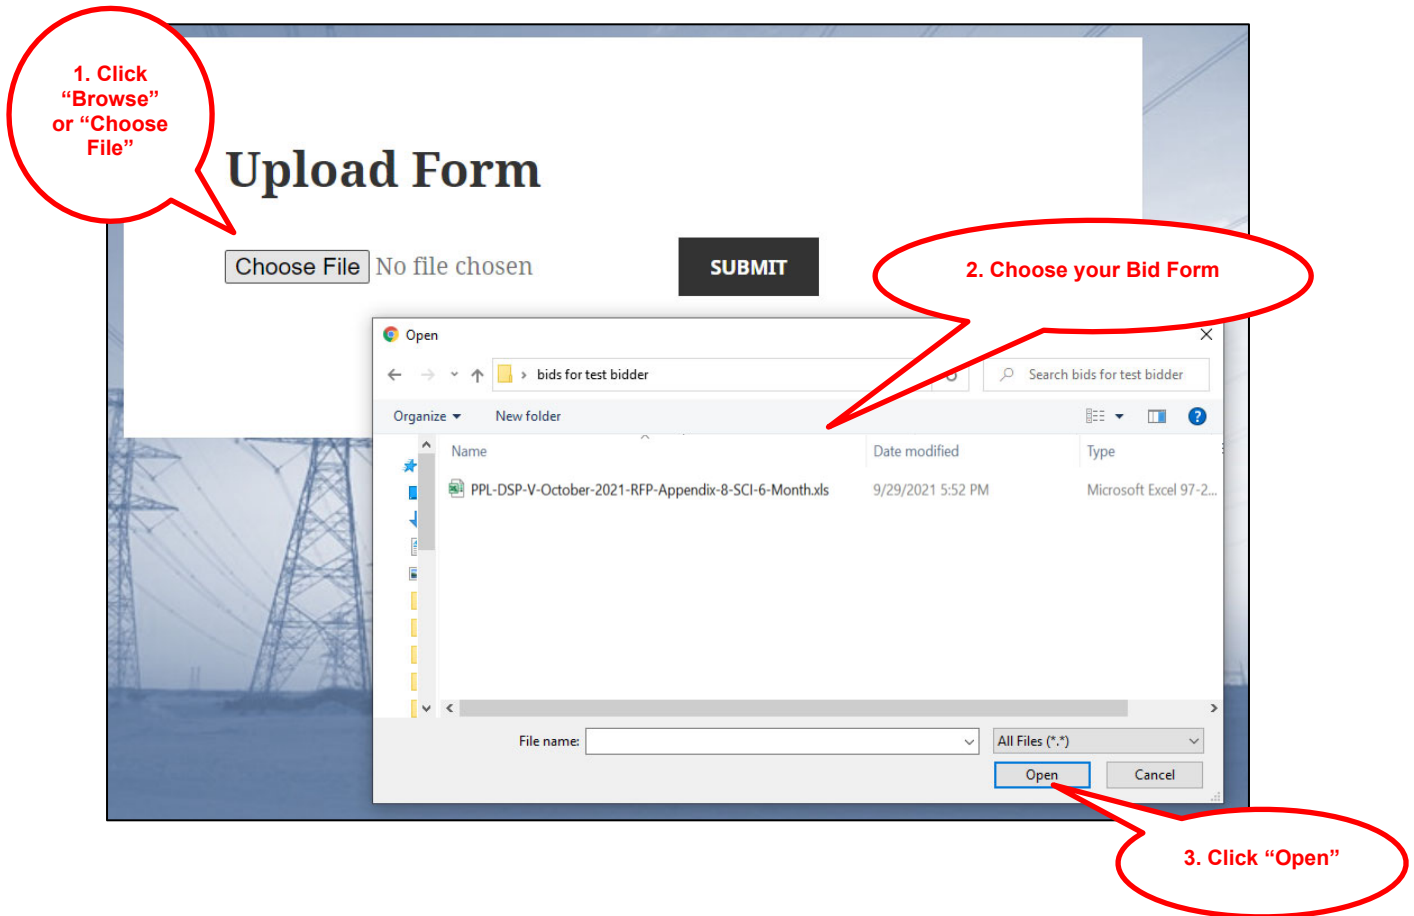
1. Click "Browse" or "Choose File"

Upload Form

Choose File No file chosen

SUBMIT

2. Choose your Bid Form

Open

bids for test bidder

Search bids for test bidder

Organize ▾ New folder

| Name | Date modified | Type |
|---|---|---|
| PPL-DSP-V-October-2021-RFP-Appendix-8-SCI-6-Month.xls | 9/29/2021 5:52 PM | Microsoft Excel 97-2... |

File name:

All Files (*.*)

Open Cancel

3. Click "Open"